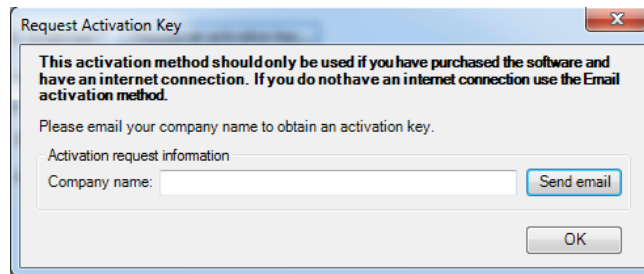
Request Activation Key

This activation method should only be used if you have purchased the software and have an internet connection. If you do not have an internet connection use the Email activation method.

Please email your company name to obtain an activation key.

Activation request information

Company name:

Send email

OK